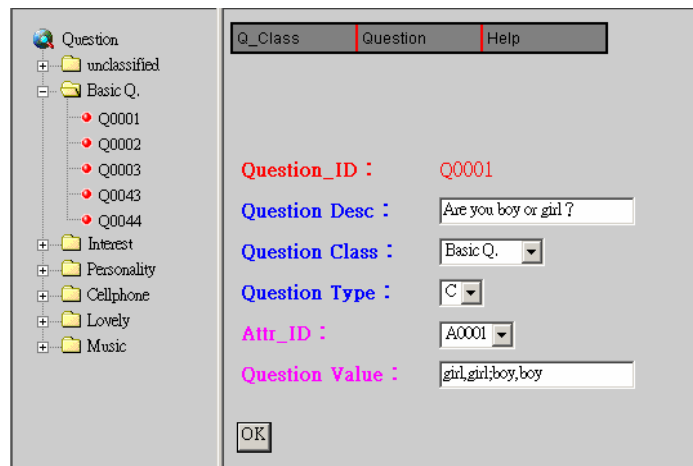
Question
unclassified
Basic Q.
Q0001
Q0002
Q0003
Q0043
Q0044
Interest
Personality
Cellphone
Lovely
Music

| Q_Class | Question | Help |
|---|---|---|

Question_ID： Q0001
Question Desc： Are you boy or girl ?
Question Class： Basic Q.
Question Type： C
Attr_ID： A0001
Question Value： girl,girl;boy,boy

OK